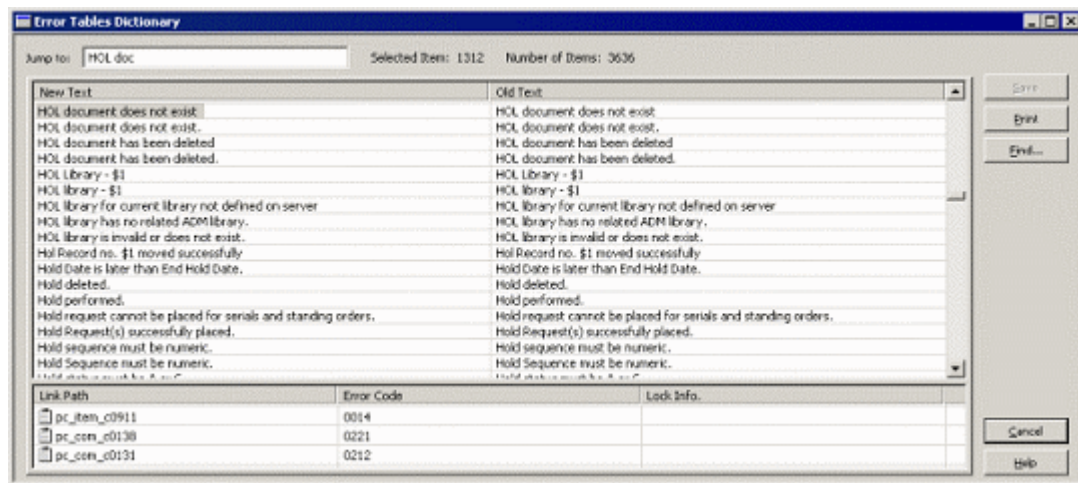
Error Tables Dictionary

Jump to: HOL doc

Selected Item: 1312

Number of Items: 3636

| New Text | Old Text |
|---|---|
| HOL document does not exist | HOL document does not exist |
| HOL document does not exist. | HOL document does not exist. |
| HOL document has been deleted | HOL document has been deleted |
| HOL document has been deleted. | HOL document has been deleted. |
| HOL Library - $1 | HOL Library - $1 |
| HOL library - $1 | HOL library - $1 |
| HOL library for current library not defined on server | HOL library for current library not defined on server |
| HOL library has no related ADM library. | HOL library has no related ADM library. |
| HOL library is invalid or does not exist. | HOL library is invalid or does not exist. |
| Hol Record no. $1 moved successfully | Hol Record no. $1 moved successfully |
| Hold Date is later than End Hold Date. | Hold Date is later than End Hold Date. |
| Hold deleted. | Hold deleted. |
| Hold performed. | Hold performed. |
| Hold request cannot be placed for serials and standing orders. | Hold request cannot be placed for serials and standing orders. |
| Hold Request(s) successfully placed. | Hold Request(s) successfully placed. |
| Hold sequence must be numeric. | Hold sequence must be numeric. |
| Hold Sequence must be numeric. | Hold Sequence must be numeric. |
| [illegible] | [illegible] |

Save

Print

Find...

| Link Path | Error Code | Lock Info. |
|---|---|---|
| pc_item_c0911 | 0014 | |
| pc_com_c0138 | 0221 | |
| pc_com_c0131 | 0212 | |

Cancel

Help